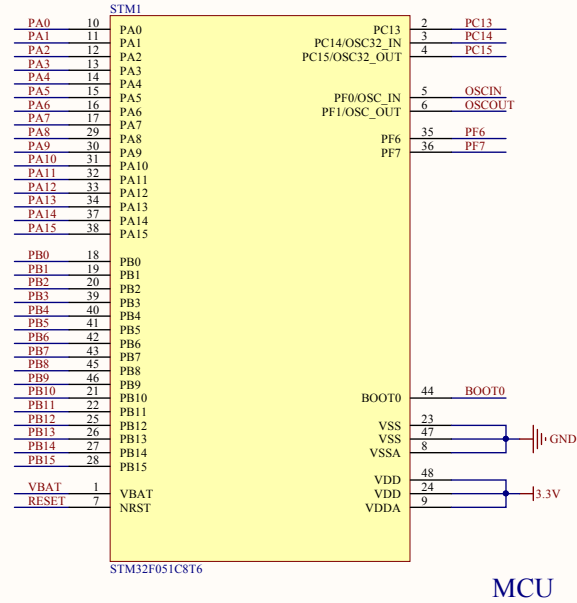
STM1

| Net | Pin | Name |
|---|---|---|
| PA0 | 10 | PA0 |
| PA1 | 11 | PA1 |
| PA2 | 12 | PA2 |
| PA3 | 13 | PA3 |
| PA4 | 14 | PA4 |
| PA5 | 15 | PA5 |
| PA6 | 16 | PA6 |
| PA7 | 17 | PA7 |
| PA8 | 29 | PA8 |
| PA9 | 30 | PA9 |
| PA10 | 31 | PA10 |
| PA11 | 32 | PA11 |
| PA12 | 33 | PA12 |
| PA13 | 34 | PA13 |
| PA14 | 37 | PA14 |
| PA15 | 38 | PA15 |
| PB0 | 18 | PB0 |
| PB1 | 19 | PB1 |
| PB2 | 20 | PB2 |
| PB3 | 39 | PB3 |
| PB4 | 40 | PB4 |
| PB5 | 41 | PB5 |
| PB6 | 42 | PB6 |
| PB7 | 43 | PB7 |
| PB8 | 45 | PB8 |
| PB9 | 46 | PB9 |
| PB10 | 21 | PB10 |
| PB11 | 22 | PB11 |
| PB12 | 25 | PB12 |
| PB13 | 26 | PB13 |
| PB14 | 27 | PB14 |
| PB15 | 28 | PB15 |
| VBAT | 1 | VBAT |
| RESET | 7 | NRST |

| Name | Pin | Net |
|---|---|---|
| PC13 | 2 | PC13 |
| PC14/OSC32_IN | 3 | PC14 |
| PC15/OSC32_OUT | 4 | PC15 |
| PF0/OSC_IN | 5 | OSCIN |
| PF1/OSC_OUT | 6 | OSCOUT |
| PF6 | 35 | PF6 |
| PF7 | 36 | PF7 |
| BOOT0 | 44 | BOOT0 |
| VSS | 23 | GND |
| VSS | 47 | GND |
| VSSA | 8 | GND |
| VDD | 48 | 3.3V |
| VDD | 24 | 3.3V |
| VDDA | 9 | 3.3V |

STM32F051C8T6

MCU